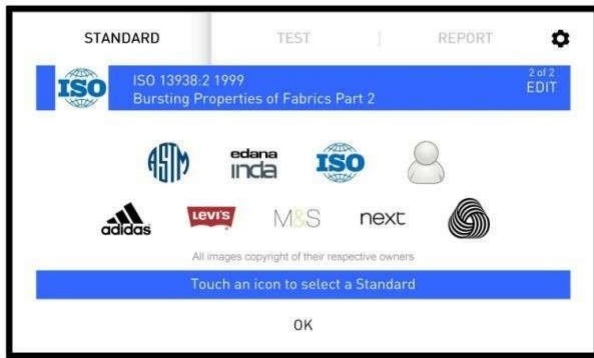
STANDARD | TEST | REPORT

ISO

ISO 13938:2 1999
Bursting Properties of Fabrics Part 2

2 of 2
EDIT

ASTM edana inda ISO

adidas Levi's M&S next

All images copyright of their respective owners

Touch an icon to select a Standard

OK